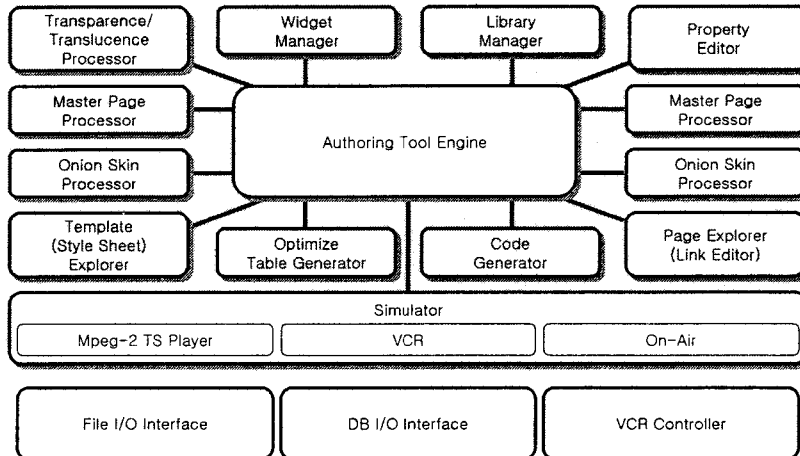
Transparence/ Translucence Processor

Widget Manager

Library Manager

Property Editor

Master Page Processor

Authoring Tool Engine

Master Page Processor

Onion Skin Processor

Onion Skin Processor

Template (Style Sheet) Explorer

Optimize Table Generator

Code Generator

Page Explorer (Link Editor)

Simulator

Mpeg-2 TS Player

VCR

On-Air

File I/O Interface

DB I/O Interface

VCR Controller